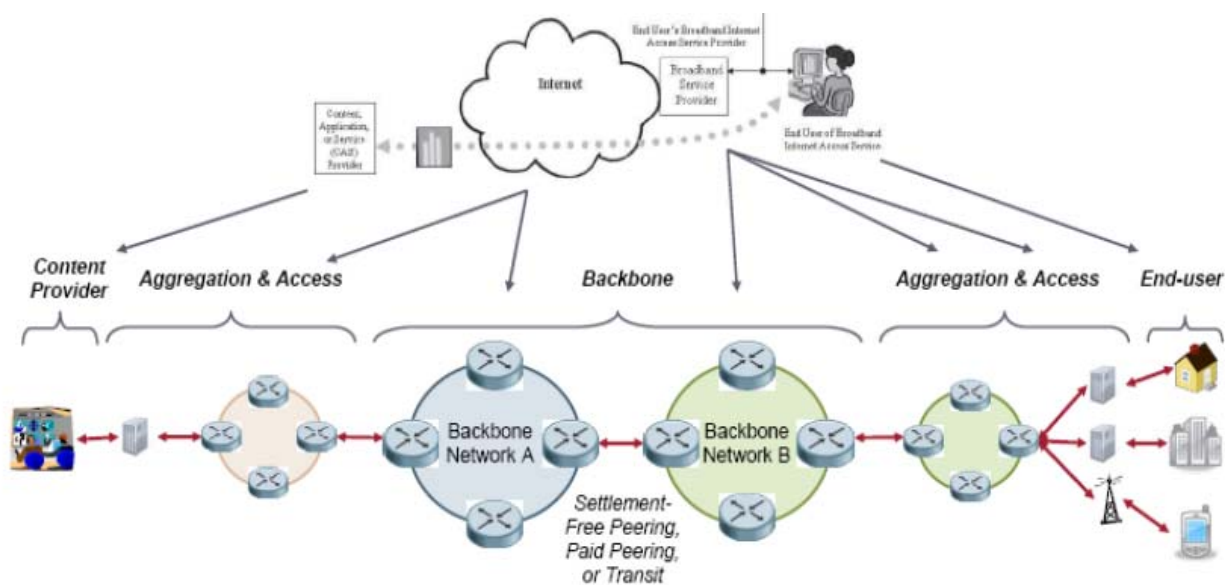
End User's Broadband Internet Access Service Provider

Internet

Broadband Service Provider

Content, Application, or Service (CAS) Provider

End User of Broadband Internet Access Service

Content Provider

Aggregation & Access

Backbone

Aggregation & Access

End-user

Backbone Network A

Backbone Network B

Settlement-Free Peering, Paid Peering, or Transit